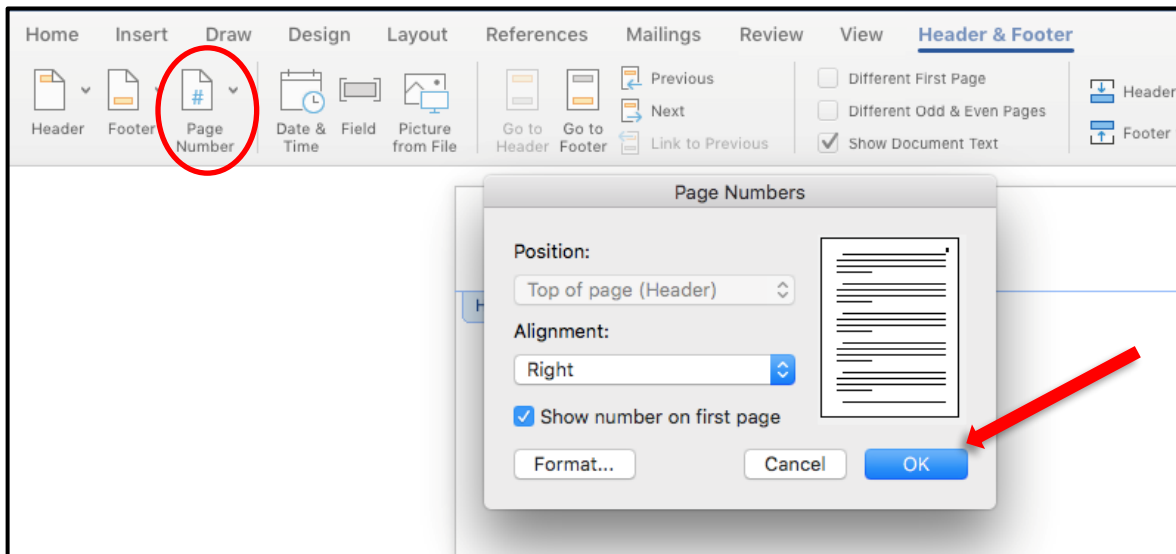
Home Insert Draw Design Layout References Mailings Review View Header & Footer

Header Footer # Page Number Date & Time Field Picture from File Go to Header Go to Footer Previous Next Link to Previous Different First Page Different Odd & Even Pages Show Document Text Header Footer

H

Page Numbers

Position:

Top of page (Header)

Alignment:

Right

Show number on first page

Format... Cancel OK